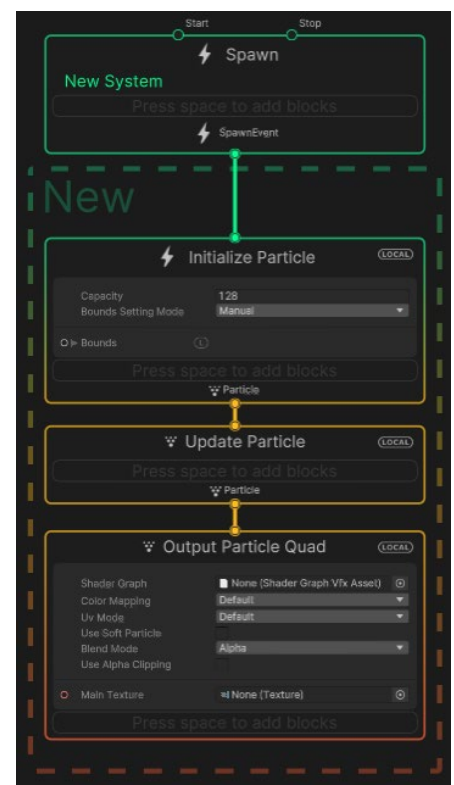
Start
Stop

Spawn

New System

Press space to add blocks

SpawnEvent

New

Initialize Particle

LOCAL

Capacity 128

Bounds Setting Mode Manual

Bounds L

Press space to add blocks

Particle

Update Particle

LOCAL

Press space to add blocks

Particle

Output Particle Quad

LOCAL

Shader Graph None (Shader Graph Vfx Asset)

Color Mapping Default

Uv Mode Default

Use Soft Particle

Blend Mode Alpha

Use Alpha Clipping

Main Texture None (Texture)

Press space to add blocks